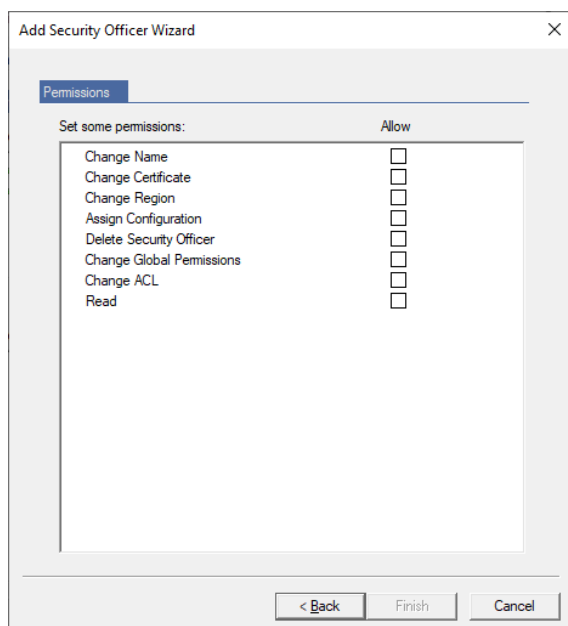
Add Security Officer Wizard

×

Permissions

Set some permissions:

Allow

Change Name
Change Certificate
Change Region
Assign Configuration
Delete Security Officer
Change Global Permissions
Change ACL
Read

< Back

Finish

Cancel